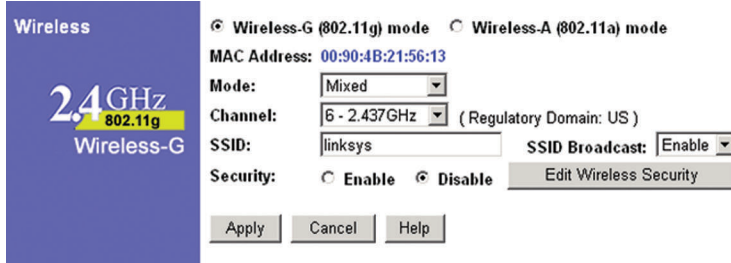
Wireless

2.4 GHz
802.11g
Wireless-G

Wireless-G (802.11g) mode   Wireless-A (802.11a) mode

MAC Address: 00:90:4B:21:56:13

Mode: Mixed

Channel: 6 - 2.437GHz ( Regulatory Domain: US )

SSID: linksys   SSID Broadcast: Enable

Security: Enable   Disable   Edit Wireless Security

Apply   Cancel   Help